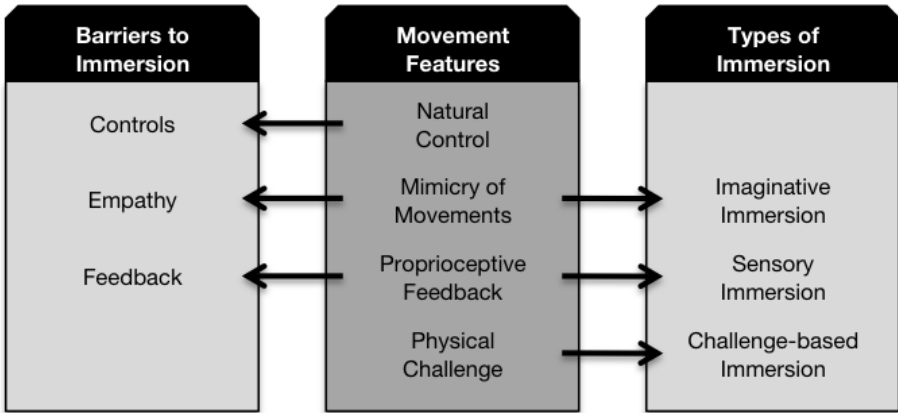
Barriers to Immersion

Controls

Empathy

Feedback

Movement Features

Natural Control

Mimicry of Movements

Proprioceptive Feedback

Physical Challenge

Types of Immersion

Imaginative Immersion

Sensory Immersion

Challenge-based Immersion